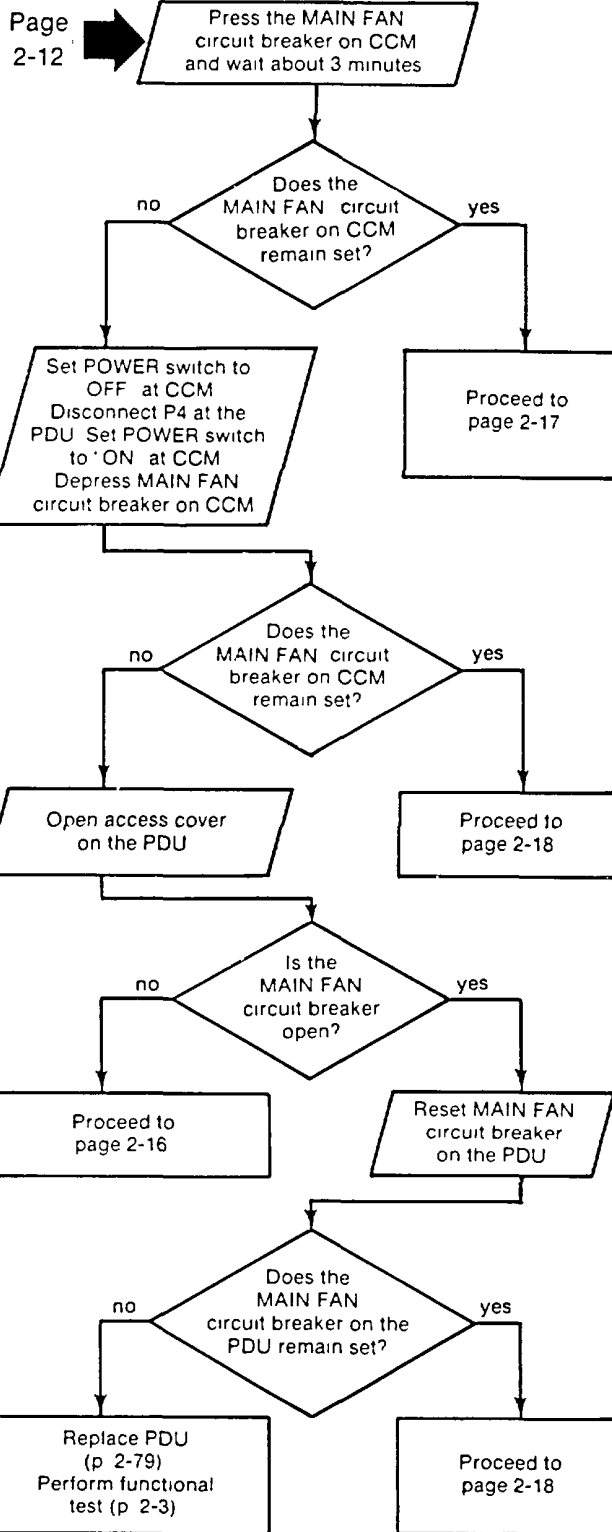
Page 2-12

Press the MAIN FAN circuit breaker on CCM and wait about 3 minutes

Does the MAIN FAN circuit breaker on CCM remain set?

no

yes

Set POWER switch to OFF at CCM Disconnect P4 at the PDU Set POWER switch to 'ON at CCM Depress MAIN FAN circuit breaker on CCM

Proceed to page 2-17

Does the MAIN FAN circuit breaker on CCM remain set?

no

yes

Open access cover on the PDU

Proceed to page 2-18

Is the MAIN FAN circuit breaker open?

no

yes

Proceed to page 2-16

Reset MAIN FAN circuit breaker on the PDU

Does the MAIN FAN circuit breaker on the PDU remain set?

no

yes

Replace PDU (p 2-79) Perform functional test (p 2-3)

Proceed to page 2-18